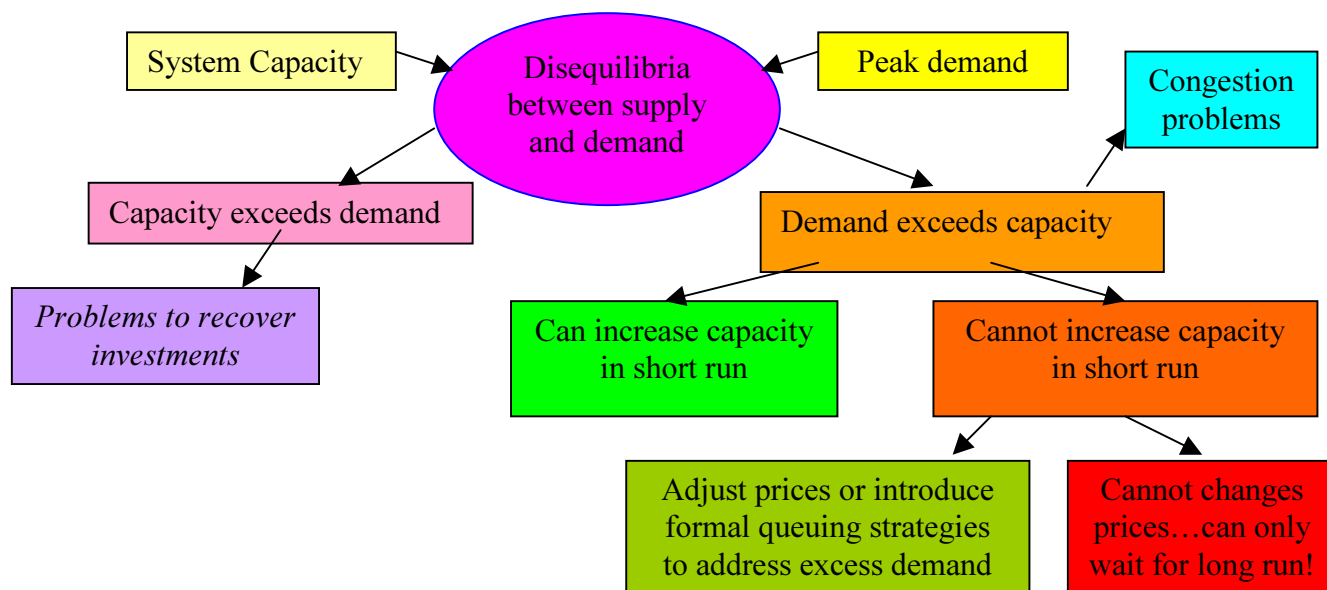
System Capacity

Disequilibria between supply and demand

Peak demand

Congestion problems

Capacity exceeds demand

Demand exceeds capacity

Problems to recover investments

Can increase capacity in short run

Cannot increase capacity in short run

Adjust prices or introduce formal queuing strategies to address excess demand

Cannot changes prices…can only wait for long run!